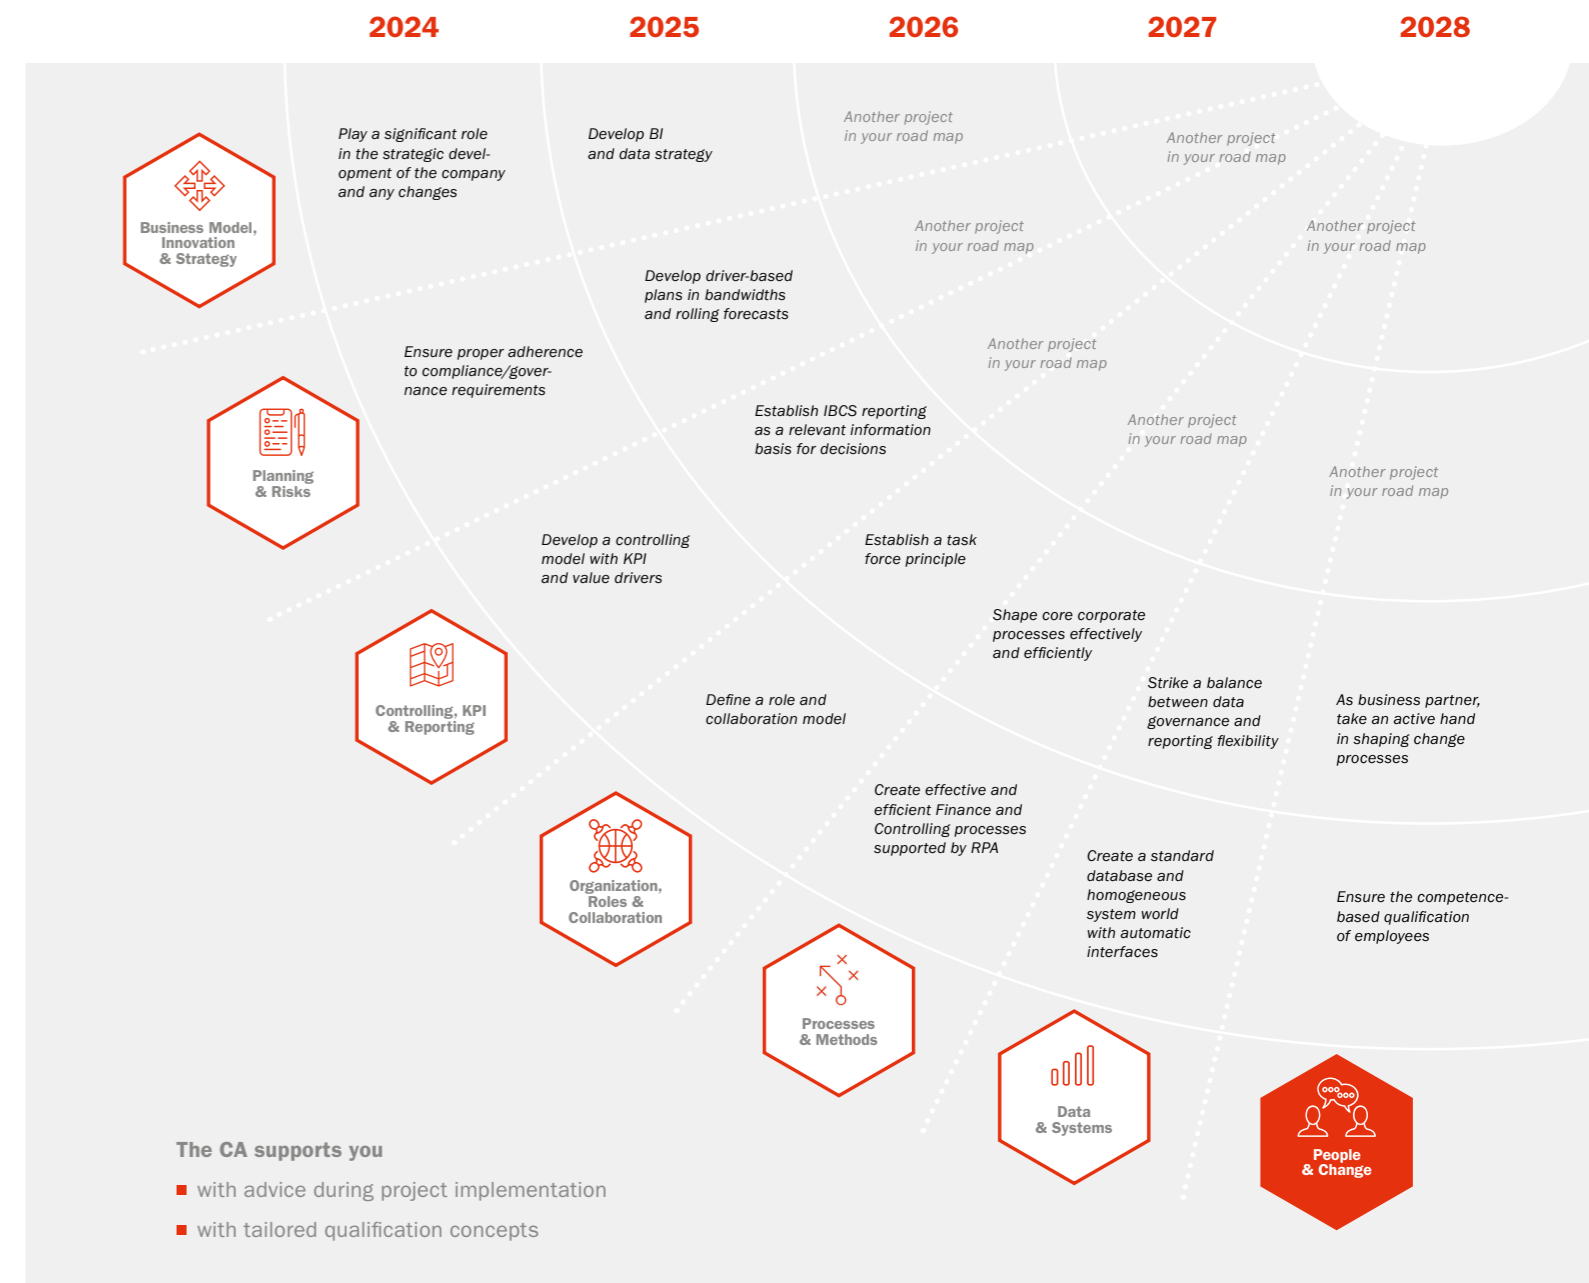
2024 2025 2026 2027 2028

Business Model, Innovation & Strategy

Play a significant role in the strategic development of the company and any changes

Develop BI and data strategy

Another project in your road map

Another project in your road map

Another project in your road map

Another project in your road map

Develop driver-based plans in bandwidths and rolling forecasts

Ensure proper adherence to compliance/governance requirements

Another project in your road map

Planning & Risks

Establish IBCS reporting as a relevant information basis for decisions

Another project in your road map

Another project in your road map

Develop a controlling model with KPI and value drivers

Establish a task force principle

Shape core corporate processes effectively and efficiently

Controlling, KPI & Reporting

Define a role and collaboration model

Strike a balance between data governance and reporting flexibility

As business partner, take an active hand in shaping change processes

Create effective and efficient Finance and Controlling processes supported by RPA

Organization, Roles & Collaboration

Create a standard database and homogeneous system world with automatic interfaces

Ensure the competence-based qualification of employees

Processes & Methods

Data & Systems

People & Change

The CA supports you
■ with advice during project implementation
■ with tailored qualification concepts